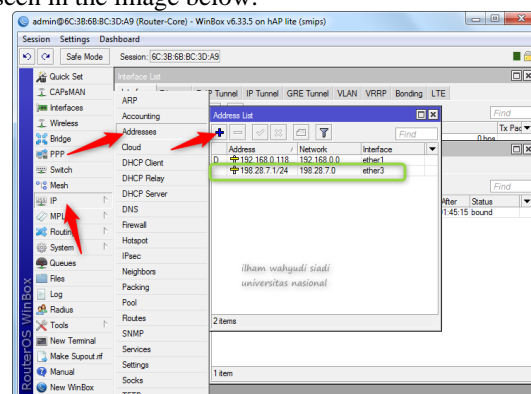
seen in the image below.

admin@6C:3B:6B:8C:3D:A9 (Router-Core) - WinBox v6.33.5 on hAP lite (smips)

Session Settings Dashboard

Safe Mode Session: 6C:3B:6B:8C:3D:A9

Quick Set
CAPsMAN
Interfaces
Wireless
Bridge
PPP
Switch
Mesh
IP
MPLS
Routing
System
Queues
Files
Log
Radius
Tools
New Terminal
Make Supout.rif
Manual
New WinBox

ARP
Accounting
Addresses
Cloud
DHCP Client
DHCP Relay
DHCP Server
DNS
Firewall
Hotspot
IPsec
Neighbors
Packing
Pool
Routes
SNMP
Services
Settings
Socks

Interface List
Tunnel IP Tunnel GRE Tunnel VLAN VRRP Bonding LTE
Find
Tx Pac
0 bps

Address List
Find

| | Address | Network | Interface |
|---|---|---|---|
| D | 192.168.0.118 | 192.168.0.0 | ether1 |
| | 198.28.7.1/24 | 198.28.7.0 | ether3 |

ilham wahyudi siadi
universitas nasional

2 items

Find
After Status
1:45:15 bound

1 item

RouterOS WinBox